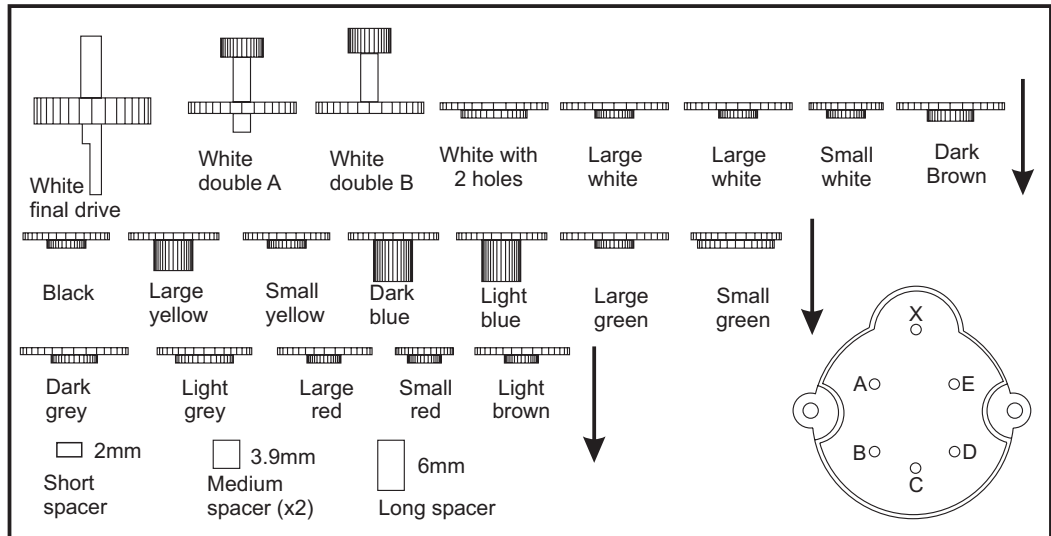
White final drive

White double A

White double B

White with 2 holes

Large white

Large white

Small white

Dark Brown

Black

Large yellow

Small yellow

Dark blue

Light blue

Large green

Small green

Dark grey

Light grey

Large red

Small red

Light brown

2mm
Short spacer

3.9mm
Medium spacer (x2)

6mm
Long spacer

X

A

E

B

D

C